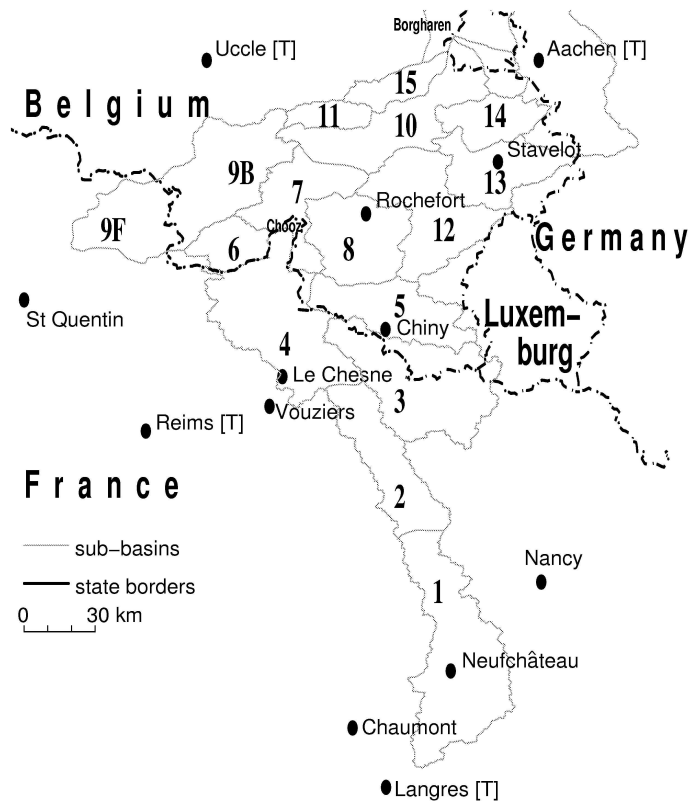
Borgharen
Uccle [T]
Aachen [T]
Belgium
15
11
10
14
Stavelot
9B
13
7
Rochefort
9F
Chooz
12
Germany
6
8
St Quentin
5
Luxem-burg
Chiny
4
Le Chesne
Vouziers
3
Reims [T]
France
2
sub-basins
state borders
0 30 km
Nancy
1
Neufchâteau
Chaumont
Langres [T]